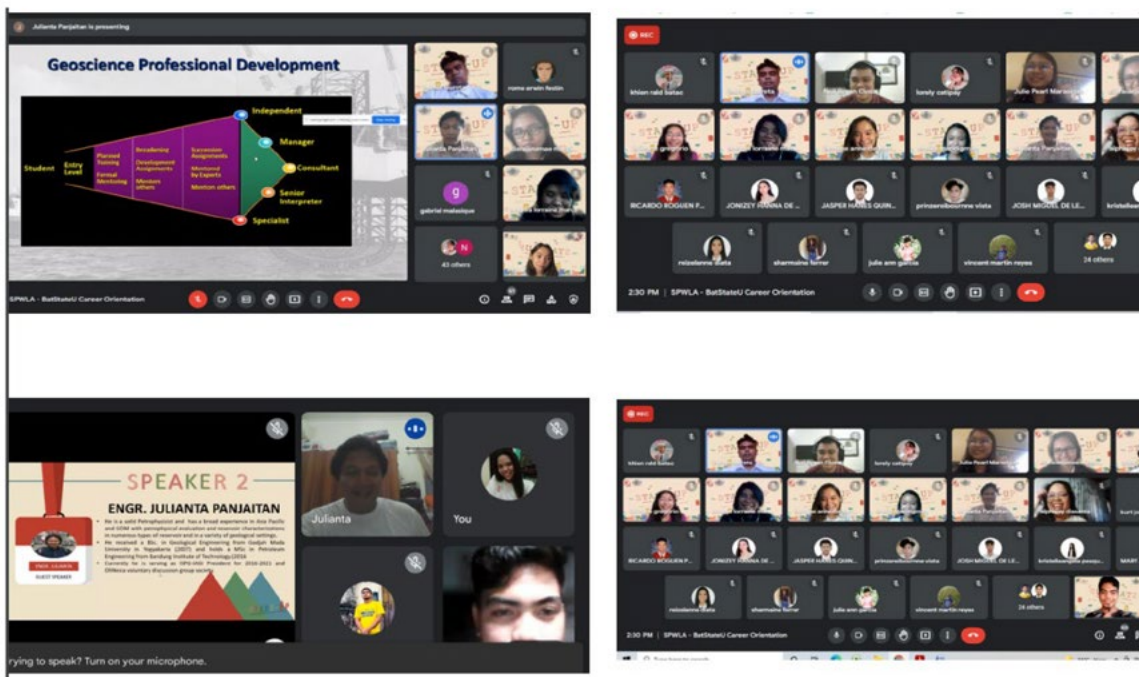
Julianta Panjaitan is presenting

Geoscience Professional Development

Student
Entry Level
Planned training
Formal Mentoring
Broadening
Development Assignments
Mentors others
Succession Assignments
Mentored by Experts
Mentors others
Independent
Manager
Consultant
Senior Interpreter
Specialist

rome erwin festin
Julianta Panjaitan
gabriel malasique
43 others

SPWLA - BatStateU Career Orientation

REC
khian reid batac
lorely catipay
Julie Pearl Maranan
RICARDO ROGUEN P...
JONIZEY HANNA DE ...
JASPER HANES QUIN...
princessbournne vista
JOSH MIGUEL DE LE...
kristel
reizalanna diata
sharmaine ferrer
julie ann garcia
vincent martin reyes
24 others
2:30 PM | SPWLA - BatStateU Career Orientation

SPEAKER 2
ENGR. JULIANTA PANJAITAN
He is a solid Petrophysicist and has a broad experience in Asia Pacific and SEM with petrophysical evaluation and reservoir characterization in numerous types of reservoir and in a variety of geological settings.
He received a BSc. in Geological Engineering from Gadjah Mada University in Yogyakarta (2007) and holds a MSc in Petroleum Engineering from Bandung Institute of Technology (2016)
Currently he is serving as ISPG-IAGI President for 2016-2021 and SPWLA voluntary discussion group society.
GUEST SPEAKER
Julianta
You
rying to speak? Turn on your microphone.

REC
khian reid batac
lorely catipay
Julie Pearl Maranan
RICARDO ROGUEN P...
JONIZEY HANNA DE ...
JASPER HANES QUIN...
princessbournne vista
JOSH MIGUEL DE LE...
kristelleangela pasqu...
reizalanna diata
sharmaine ferrer
julie ann garcia
vincent martin reyes
24 others
2:30 PM | SPWLA - BatStateU Career Orientation